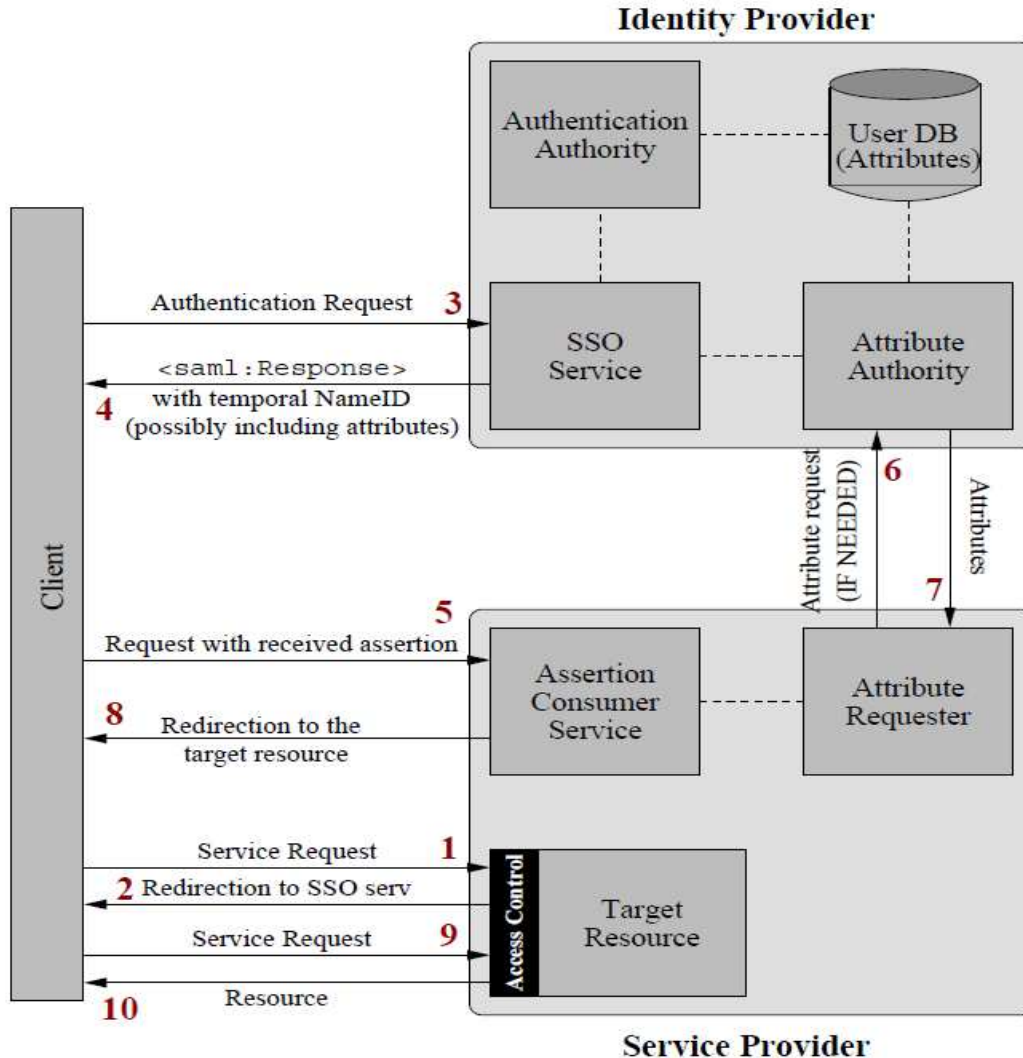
Identity Provider

Authentication Authority

User DB (Attributes)

Client

Authentication Request

3

SSO Service

Attribute Authority

<saml:Response> with temporal NameID (possibly including attributes)

4

Attribute request (IF NEEDED)

6

Attributes

7

5

Request with received assertion

Assertion Consumer Service

Attribute Requester

8

Redirection to the target resource

Service Request

1

2 Redirection to SSO serv

Access Control

Target Resource

Service Request

9

Resource

10

Service Provider